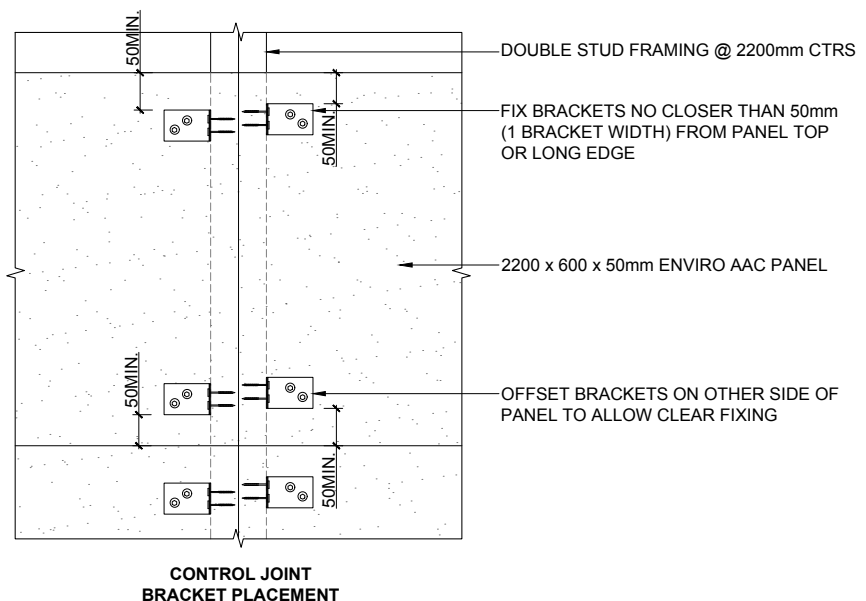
50MIN.

DOUBLE STUD FRAMING @ 2200mm CTRS

50MIN.

FIX BRACKETS NO CLOSER THAN 50mm (1 BRACKET WIDTH) FROM PANEL TOP OR LONG EDGE

2200 x 600 x 50mm ENVIRO AAC PANEL

50MIN.

OFFSET BRACKETS ON OTHER SIDE OF PANEL TO ALLOW CLEAR FIXING

50MIN.

CONTROL JOINT
BRACKET PLACEMENT